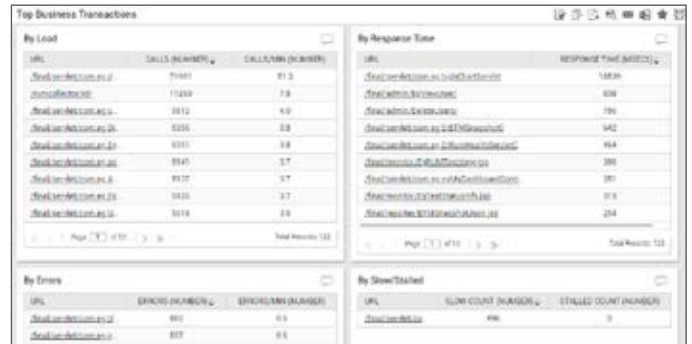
Top Business Transactions

By Load

| URL | CALLS (NUMBER) | CALLS/MIN (NUMBER) |
|---|---|---|
| /final/servlet/com.ez.z | 71461 | 51.3 |
| /ums/collector/eh | 11269 | 7.8 |
| /final/servlet/com.ez.u | 5912 | 4.0 |
| /final/servlet/com.ez.3 | 5335 | 3.8 |
| /final/servlet/com.ez.3 | 5331 | 3.8 |
| /final/servlet/com.ez.pc | 5141 | 3.7 |
| /final/servlet/com.ez.b | 5137 | 3.7 |
| /final/servlet/com.ez.b | 5135 | 3.7 |
| /final/servlet/com.ez.1 | 5019 | 3.5 |

Page [1] of 10 Total Records: 122

By Response Time

| URL | RESPONSE TIME (MSECS) |
|---|---|
| /final/servlet/com.ez.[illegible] | 14836 |
| /final/admin/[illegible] | 838 |
| /final/admin/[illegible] | 786 |
| /final/servlet/com.ez.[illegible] | 542 |
| /final/servlet/com.ez.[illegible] | 464 |
| /final/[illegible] | 386 |
| /final/servlet/com.ez.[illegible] | 381 |
| /final/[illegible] | 319 |
| /final/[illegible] | 254 |

Page [1] of 13 Total Records: 122

By Errors

| URL | ERRORS (NUMBER) | ERRORS/MIN (NUMBER) |
|---|---|---|
| /final/servlet/com.ez.il | 803 | 0.5 |
| /final/servlet/com.ez. | 837 | 0.5 |

By Slow/Stalled

| URL | SLOW COUNT (NUMBER) | STALLED COUNT (NUMBER) |
|---|---|---|
| /final/servlet/us | 496 | 0 |